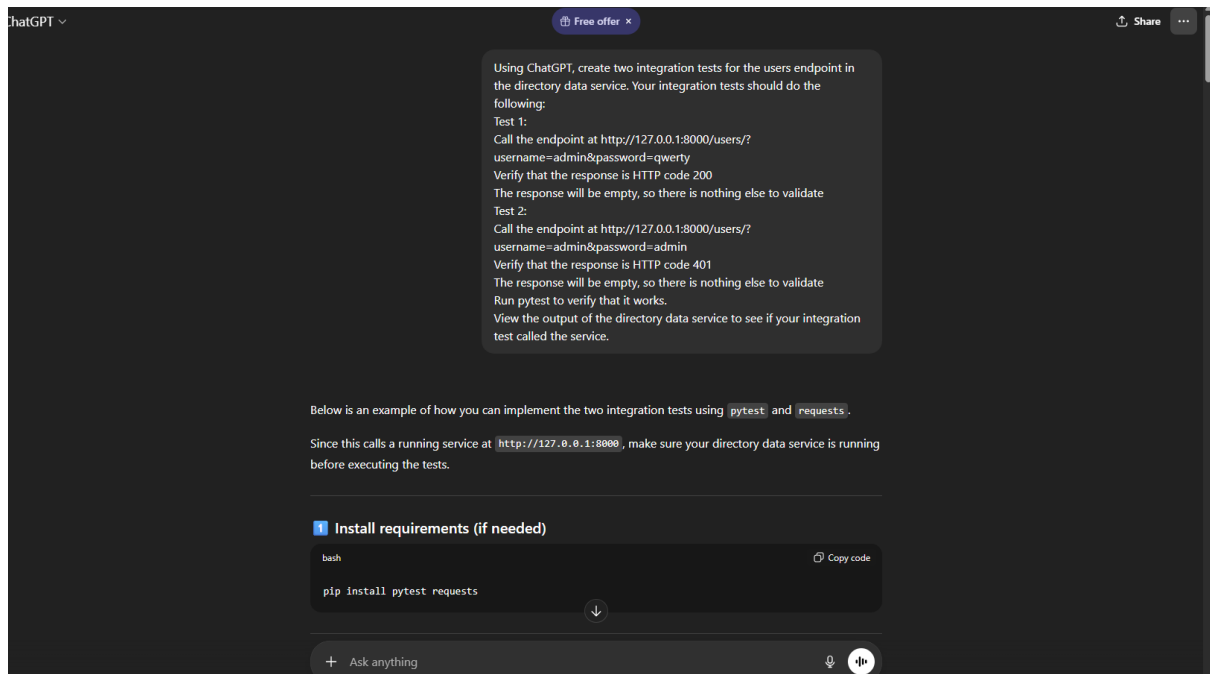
hatGPT ∨

Free offer ×

Share ···

Using ChatGPT, create two integration tests for the users endpoint in the directory data service. Your integration tests should do the following:
Test 1:
Call the endpoint at http://127.0.0.1:8000/users/?username=admin&password=qwerty
Verify that the response is HTTP code 200
The response will be empty, so there is nothing else to validate
Test 2:
Call the endpoint at http://127.0.0.1:8000/users/?username=admin&password=admin
Verify that the response is HTTP code 401
The response will be empty, so there is nothing else to validate
Run pytest to verify that it works.
View the output of the directory data service to see if your integration test called the service.

Below is an example of how you can implement the two integration tests using pytest and requests.

Since this calls a running service at http://127.0.0.1:8000, make sure your directory data service is running before executing the tests.

1 Install requirements (if needed)

bash

Copy code

pip install pytest requests

+ Ask anything